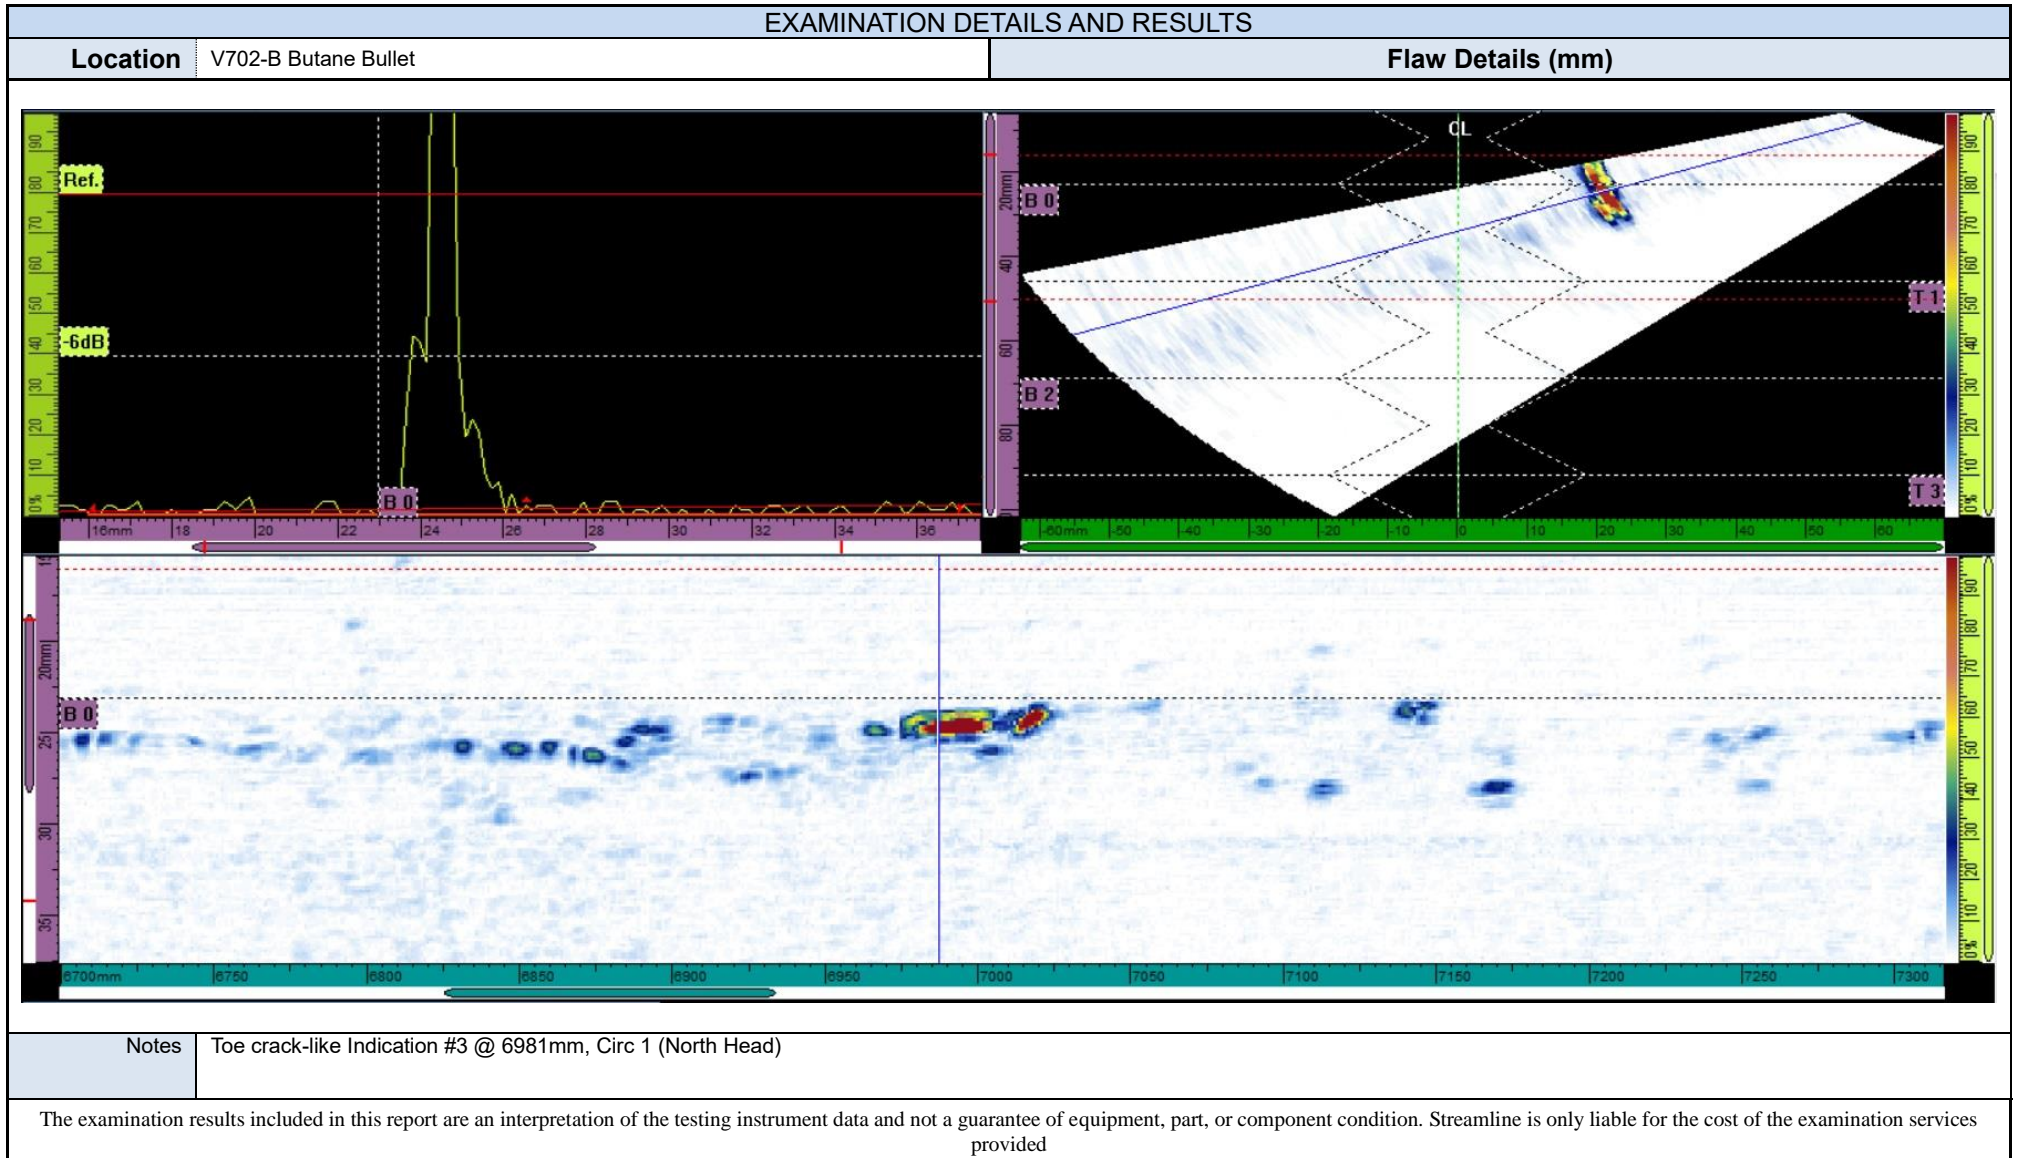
EXAMINATION DETAILS AND RESULTS

| Location | V702-B Butane Bullet | Flaw Details (mm) |
|---|---|---|

90 80 70 60 50 40 30 20 10 0%
Ref.
-6dB
B 0
16mm 18 20 22 24 26 28 30 32 34 36

20mm 40 60 80
B 0
B 2
CL
T 1
T 3
-60mm -50 -40 -30 -20 -10 0 10 20 30 40 50 60
90 80 70 60 50 40 30 20 10 0%

15 20mm 25 30 35
B 0
6700mm 6750 6800 6850 6900 6950 7000 7050 7100 7150 7200 7250 7300
90 80 70 60 50 40 30 20 10 0%

| Notes | Toe crack-like Indication #3 @ 6981mm, Circ 1 (North Head) |
|---|---|

The examination results included in this report are an interpretation of the testing instrument data and not a guarantee of equipment, part, or component condition. Streamline is only liable for the cost of the examination services provided